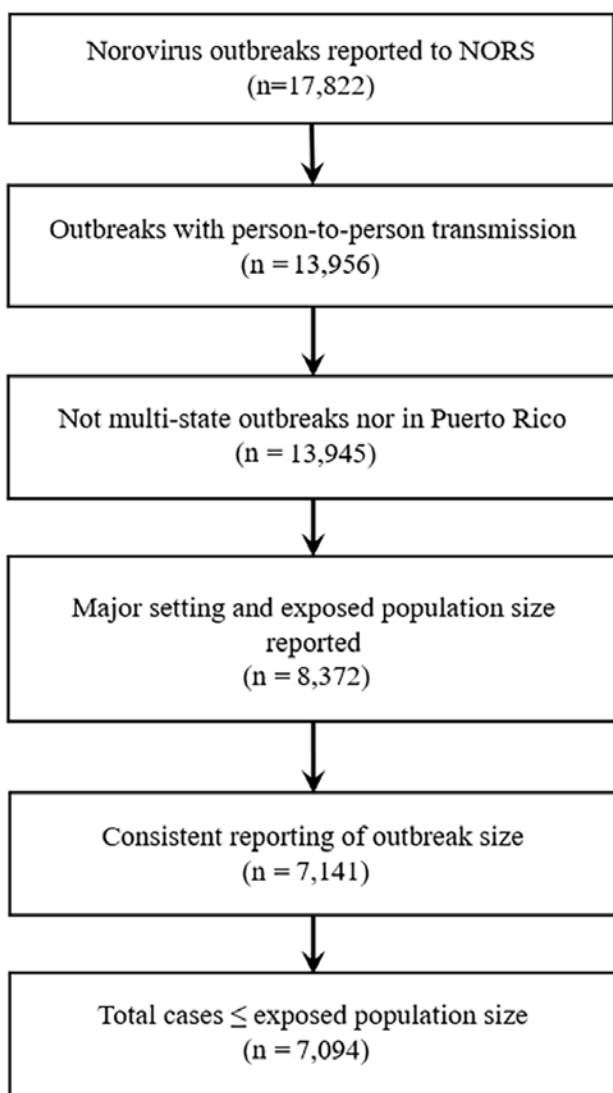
Norovirus outbreaks reported to NORS
(n=17,822)

Outbreaks with person-to-person transmission
(n = 13,956)

Not multi-state outbreaks nor in Puerto Rico
(n = 13,945)

Major setting and exposed population size reported
(n = 8,372)

Consistent reporting of outbreak size
(n = 7,141)

Total cases $\leq$ exposed population size
(n = 7,094)